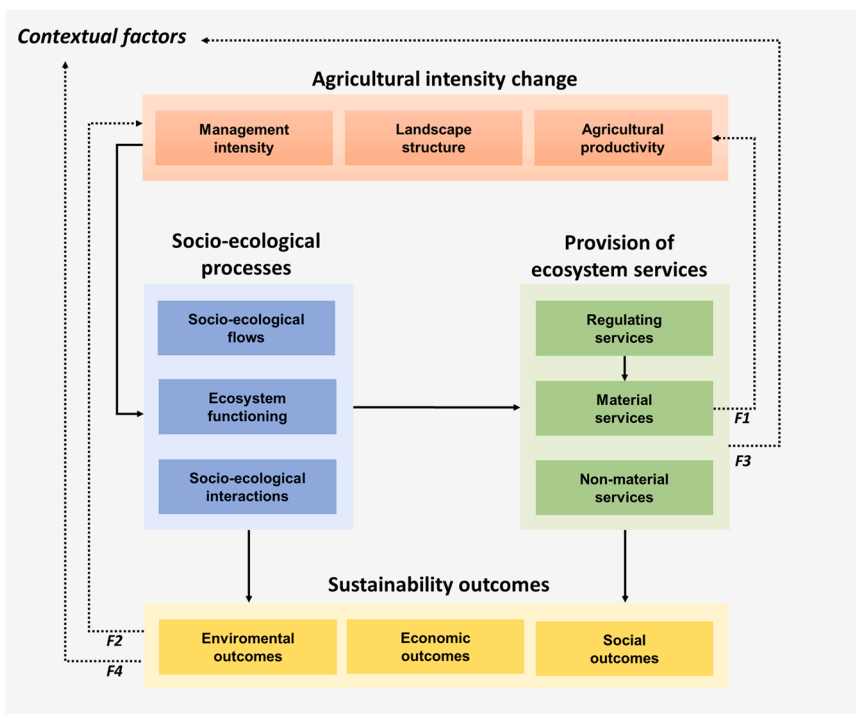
Contextual factors

Agricultural intensity change

Management intensity

Landscape structure

Agricultural productivity

Socio-ecological processes

Socio-ecological flows

Ecosystem functioning

Socio-ecological interactions

Provision of ecosystem services

Regulating services

Material services

Non-material services

F1

F3

Sustainability outcomes

F2

F4

Enviromental outcomes

Economic outcomes

Social outcomes